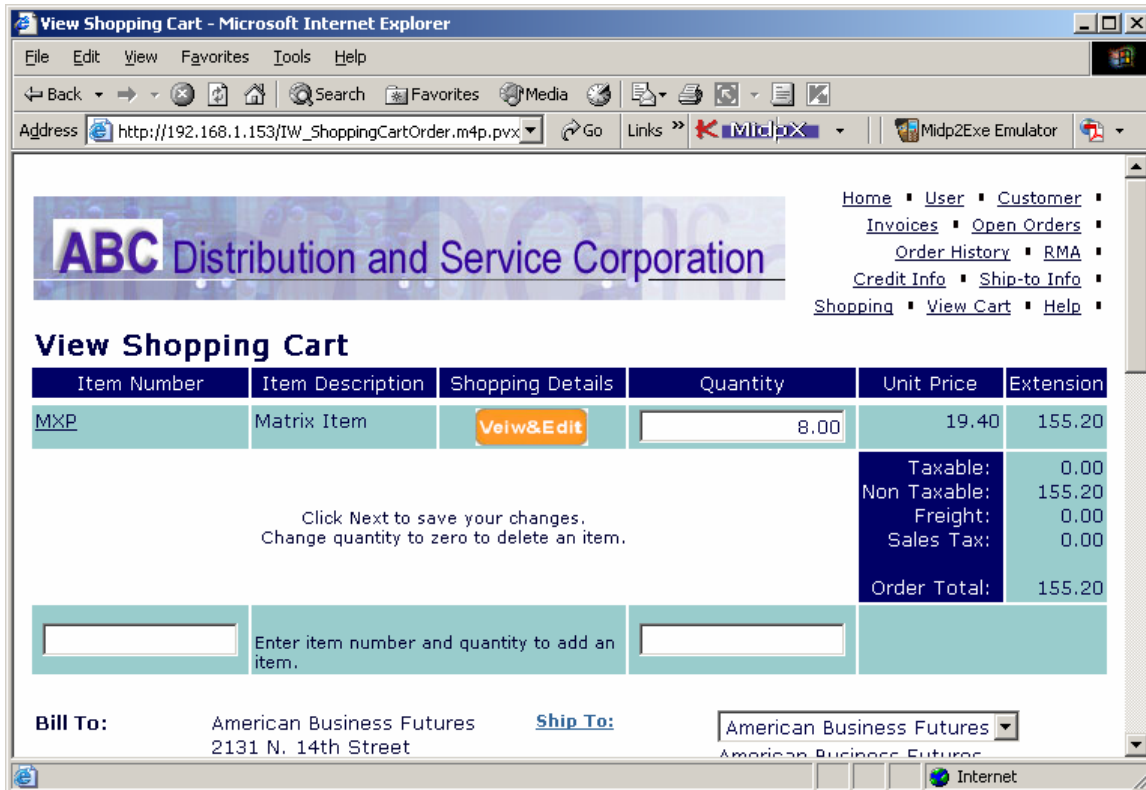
View Shopping Cart - Microsoft Internet Explorer

File Edit View Favorites Tools Help

Back Search Favorites Media

Address http://192.168.1.153/IW_ShoppingCartOrder.m4p.pvx Go Links MidpX Midp2Exe Emulator

ABC Distribution and Service Corporation

Home • User • Customer •
Invoices • Open Orders •
Order History • RMA •
Credit Info • Ship-to Info •
Shopping • View Cart • Help •

View Shopping Cart

| Item Number | Item Description | Shopping Details | Quantity | Unit Price | Extension |
|---|---|---|---|---|---|
| MXP | Matrix Item | Veiw&Edit | 8.00 | 19.40 | 155.20 |
| | Click Next to save your changes. Change quantity to zero to delete an item. | | | Taxable: Non Taxable: Freight: Sales Tax: Order Total: | 0.00 155.20 0.00 0.00 155.20 |
| | Enter item number and quantity to add an item. | | | | |

Bill To: American Business Futures 2131 N. 14th Street

Ship To: American Business Futures

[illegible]

Internet